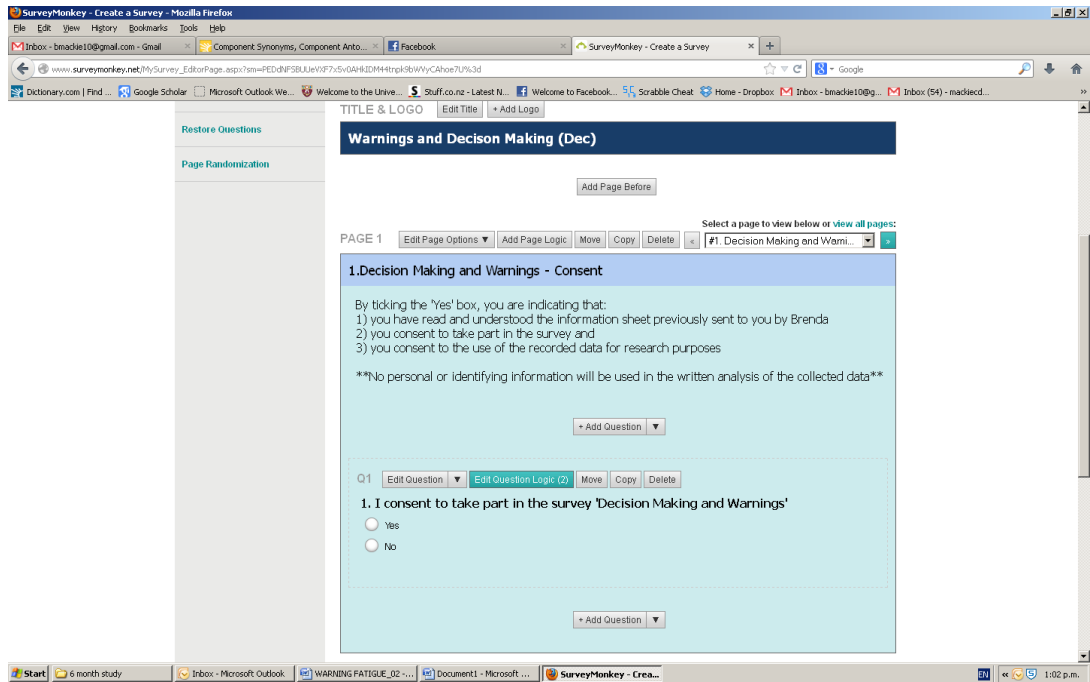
SurveyMonkey - Create a Survey - Mozilla Firefox

File Edit View History Bookmarks Tools Help

Inbox - bmackie10@gmail.com - Gmail
Component Synonyms, Component Anto...
Facebook
SurveyMonkey - Create a Survey

www.surveymonkey.net/MySurvey_EditorPage.aspx?sm=PEDdNFSBUUeVXF7x5v0AHkIDM4tnpk9bWVyCAhoe7U%3d

Google

Dictionary.com | Find ... Google Scholar Microsoft Outlook We... Welcome to the Unive... Stuff.co.nz - Latest N... Welcome to Facebook... Scrabble Cheat Home - Dropbox Inbox - bmackie10@g... Inbox (54) - mackiecd...

Restore Questions

Page Randomization

TITLE & LOGO Edit Title + Add Logo

Warnings and Decison Making (Dec)

Add Page Before

Select a page to view below or view all pages:

PAGE 1 Edit Page Options ▼ Add Page Logic Move Copy Delete « #1. Decision Making and Warni... »

1.Decision Making and Warnings - Consent

By ticking the 'Yes' box, you are indicating that:
1) you have read and understood the information sheet previously sent to you by Brenda
2) you consent to take part in the survey and
3) you consent to the use of the recorded data for research purposes

**No personal or identifying information will be used in the written analysis of the collected data**

+ Add Question ▼

Q1 Edit Question ▼ Edit Question Logic (2) Move Copy Delete

1. I consent to take part in the survey 'Decision Making and Warnings'

Yes

No

+ Add Question ▼

Start 6 month study Inbox - Microsoft Outlook WARNING FATIGUE_02 -... Document1 - Microsoft ... SurveyMonkey - Crea...

EN 1:02 p.m.